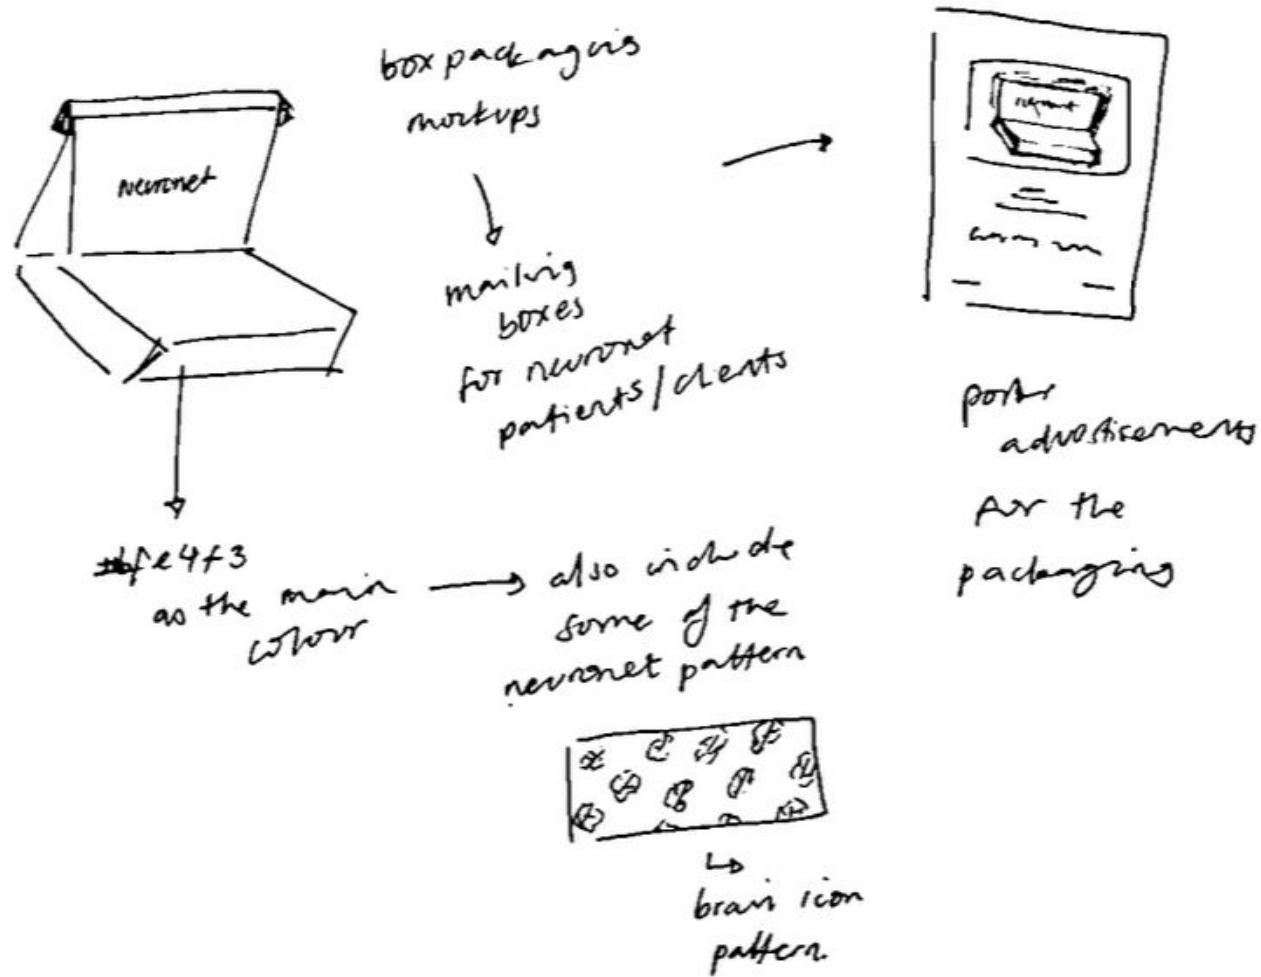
box packaging mockups

neuronet

mailing boxes for neuronet patients/clients

neuronet

poster advertisements for the packaging

#fe4f3 as the main colour

also include some of the neuronet pattern

brain icon pattern